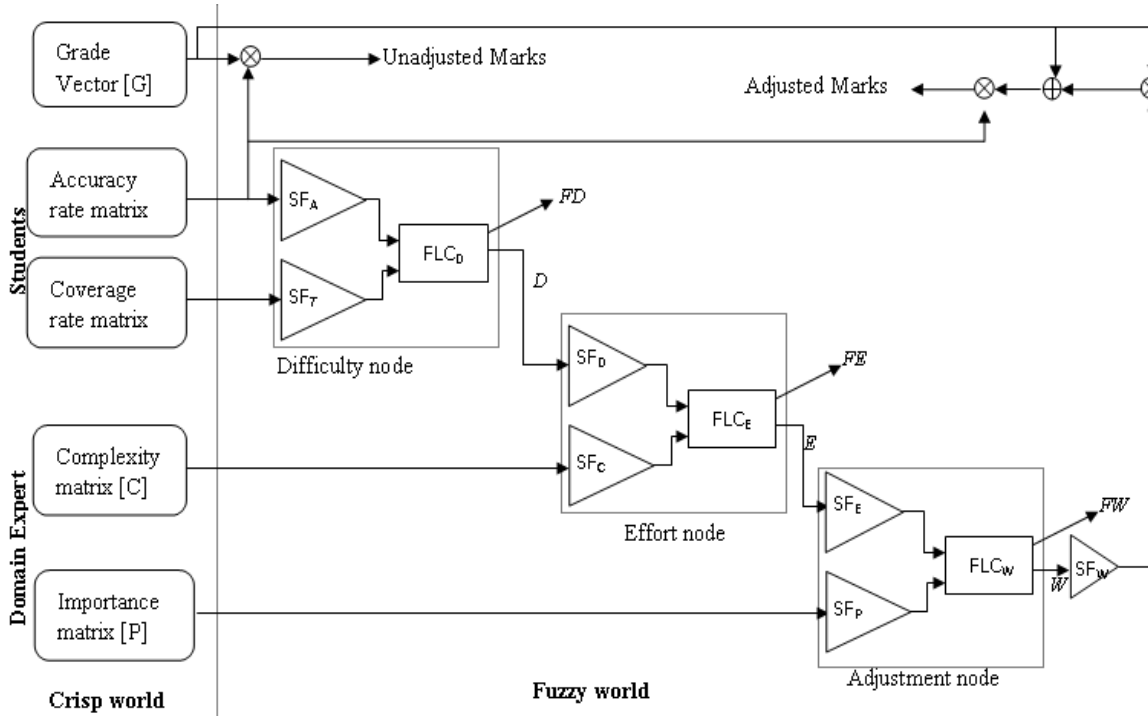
Grade Vector [G]

Unadjusted Marks

Adjusted Marks

Students

Accuracy rate matrix

Coverage rate matrix

$SF_A$

$SF_T$

$FLC_D$

$FD$

$D$

Difficulty node

$SF_D$

$SF_C$

$FLC_E$

$FE$

$E$

Effort node

Domain Expert

Complexity matrix [C]

Importance matrix [P]

$SF_E$

$SF_P$

$FLC_W$

$FW$

$W$

$SF_W$

Adjustment node

Crisp world

Fuzzy world